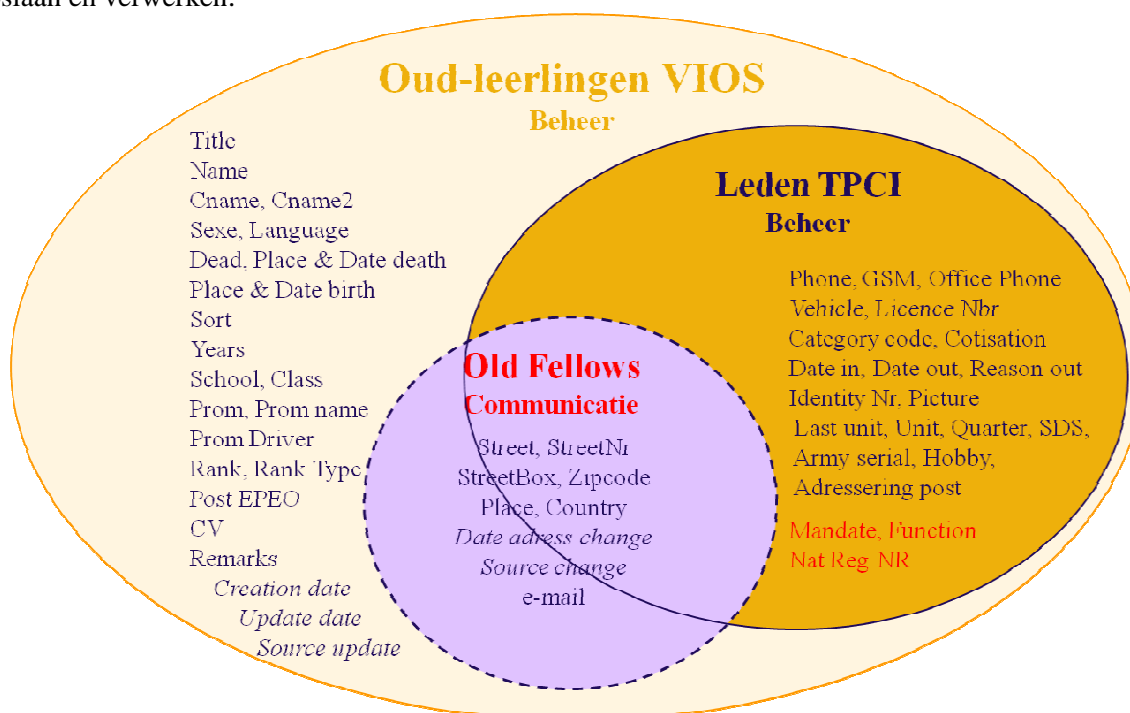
slaan en verwerken.

Oud-leerlingen VIOS
Beheer

Title
Name
Cname, Cname2
Sexe, Language
Dead, Place & Date death
Place & Date birth
Sort
Years
School, Class
Prom, Prom name
Prom Driver
Rank, Rank Type
Post EPEO
CV
Remarks
Creation date
Update date
Source update

Leden TPCI
Beheer

Phone, GSM, Office Phone
Vehicle, Licence Nbr
Category code, Cotisation
Date in, Date out, Reason out
Identity Nr, Picture
Last unit, Unit, Quarter, SDS,
Army serial, Hobby,
Adressering post
Mandate, Function
Nat Reg NR

Old Fellows
Communicatie

Street, StreetNr
StreetBox, Zipcode
Place, Country
Date adress change
Source change
e-mail